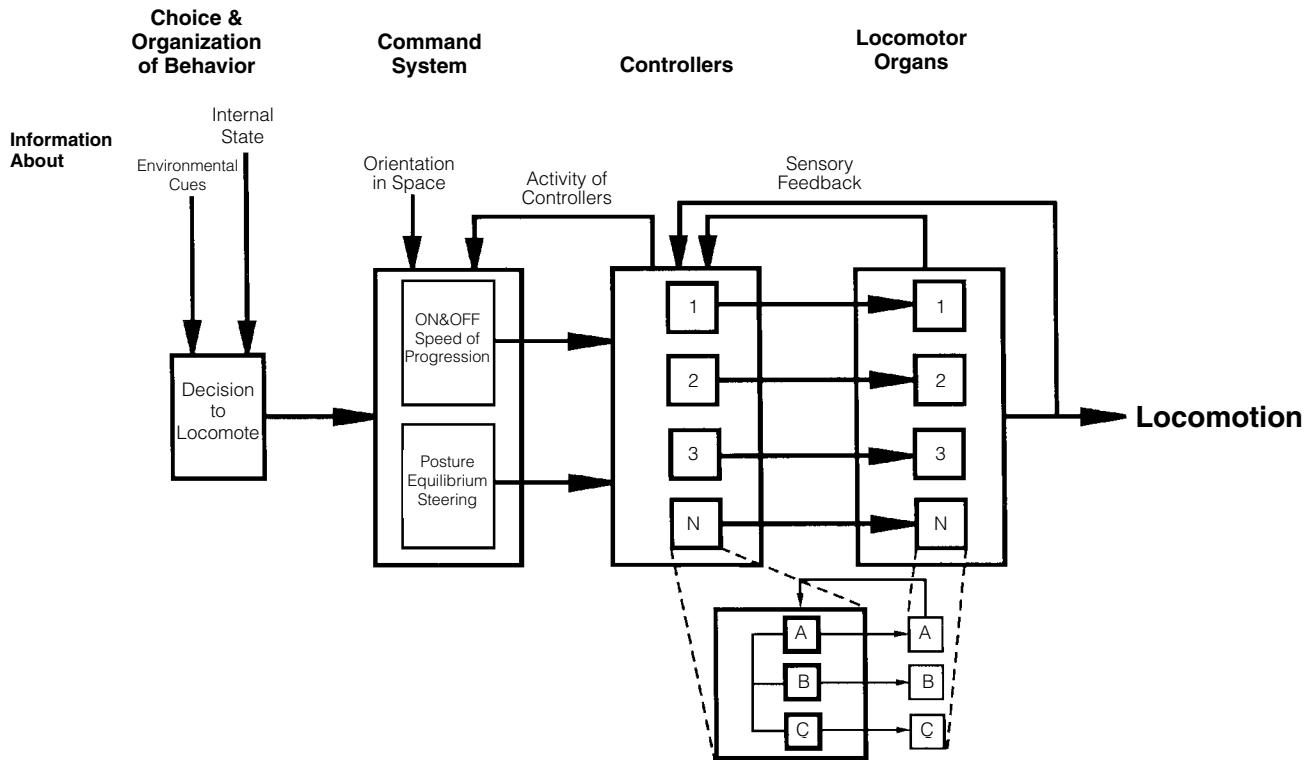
Choice & Organization of Behavior

Command System

Controllers

Locomotor Organs

Information About

Environmental Cues

Internal State

Orientation in Space

Activity of Controllers

Sensory Feedback

Decision to Locomote

ON&OFF Speed of Progression

Posture Equilibrium Steering

1

2

3

N

1

2

3

N

Locomotion

A

B

C

A

B

C